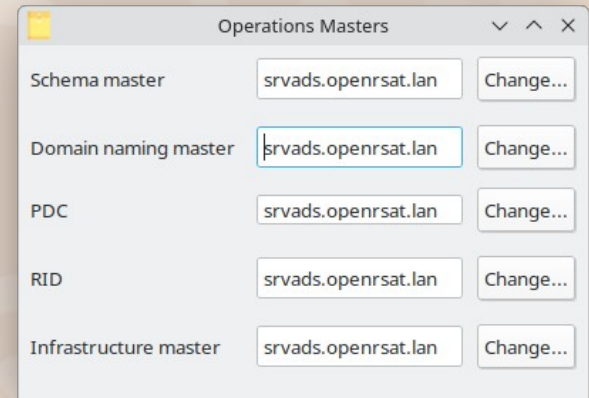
Operations Masters

Schema master srvads.openrsat.lan Change...

Domain naming master srvads.openrsat.lan Change...

PDC srvads.openrsat.lan Change...

RID srvads.openrsat.lan Change...

Infrastructure master srvads.openrsat.lan Change...